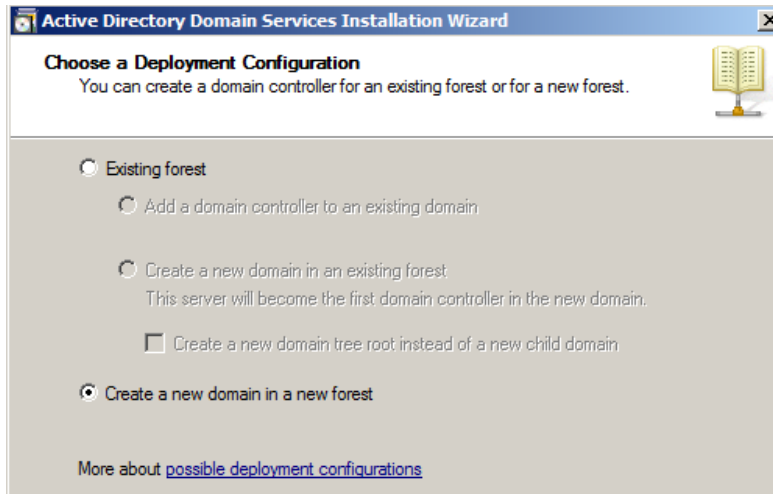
Active Directory Domain Services Installation Wizard

X

Choose a Deployment Configuration
You can create a domain controller for an existing forest or for a new forest.

Existing forest

Add a domain controller to an existing domain

Create a new domain in an existing forest
This server will become the first domain controller in the new domain.

Create a new domain tree root instead of a new child domain

Create a new domain in a new forest

More about possible deployment configurations